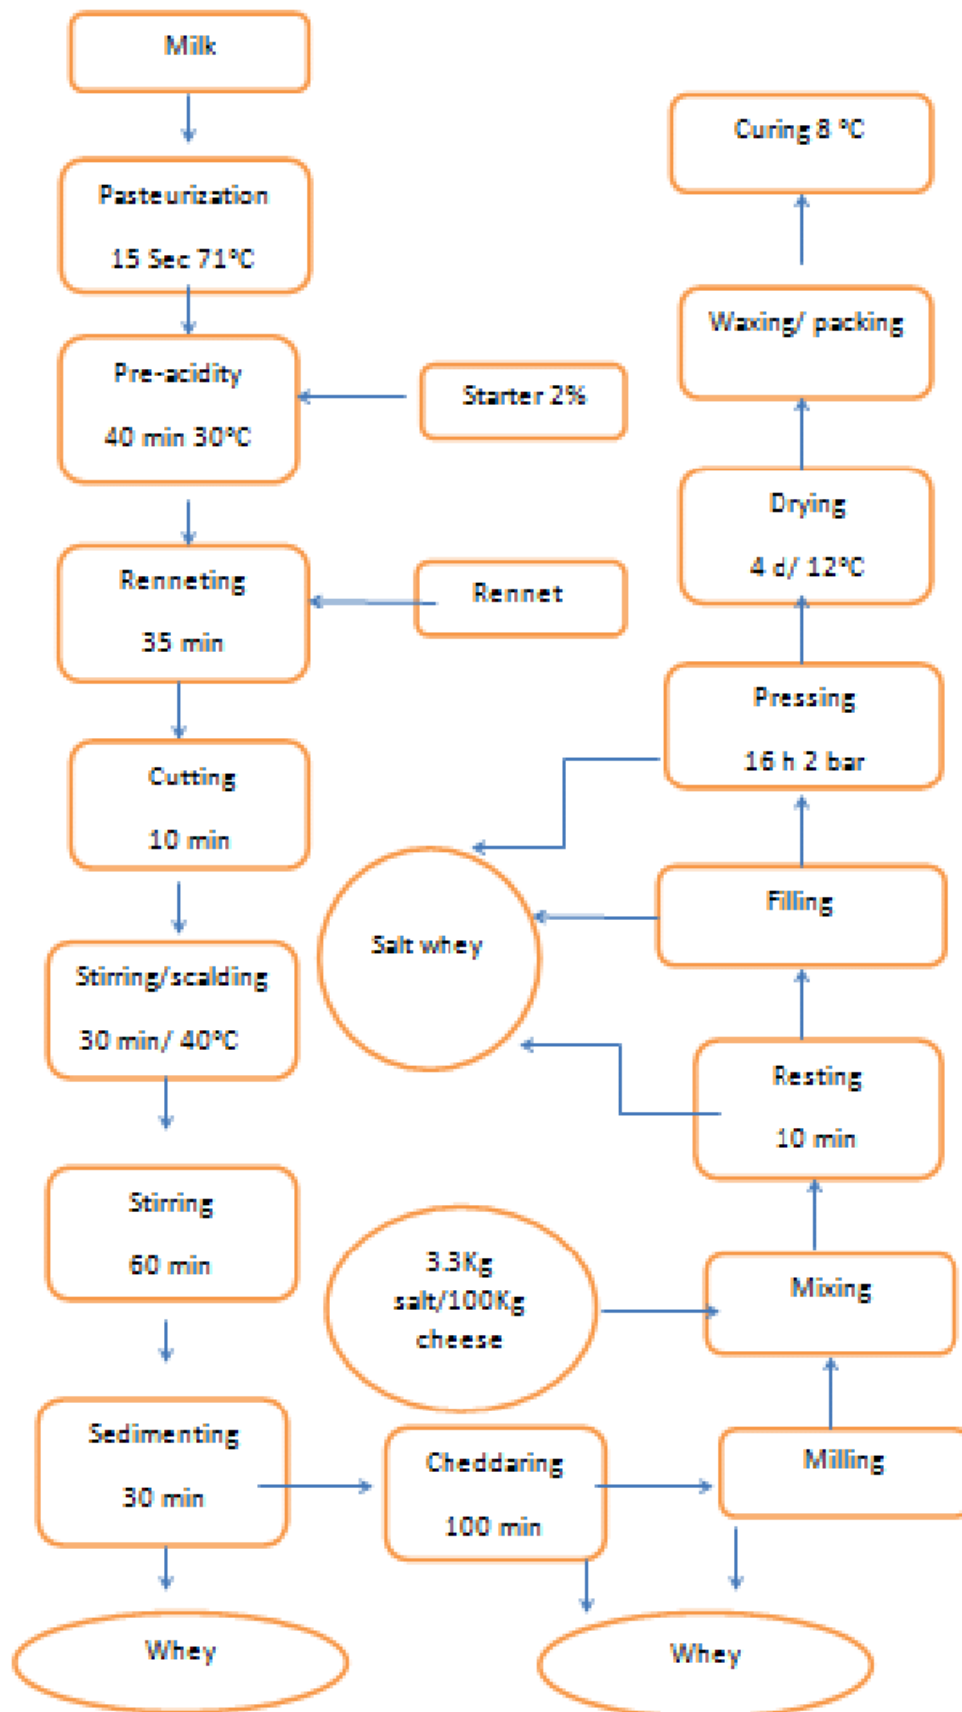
Milk

Pasteurization

15 Sec 71°C

Pre-acidity

40 min 30°C

Starter 2%

Renneting

35 min

Rennet

Cutting

10 min

Stirring/scalding

30 min/ 40°C

Stirring

60 min

Sedimenting

30 min

Whey

Cheddaring

100 min

Milling

Whey

3.3Kg salt/100Kg cheese

Mixing

Resting

10 min

Salt whey

Filling

Pressing

16 h 2 bar

Drying

4 d/ 12°C

Waxing/ packing

Curing 8 °C